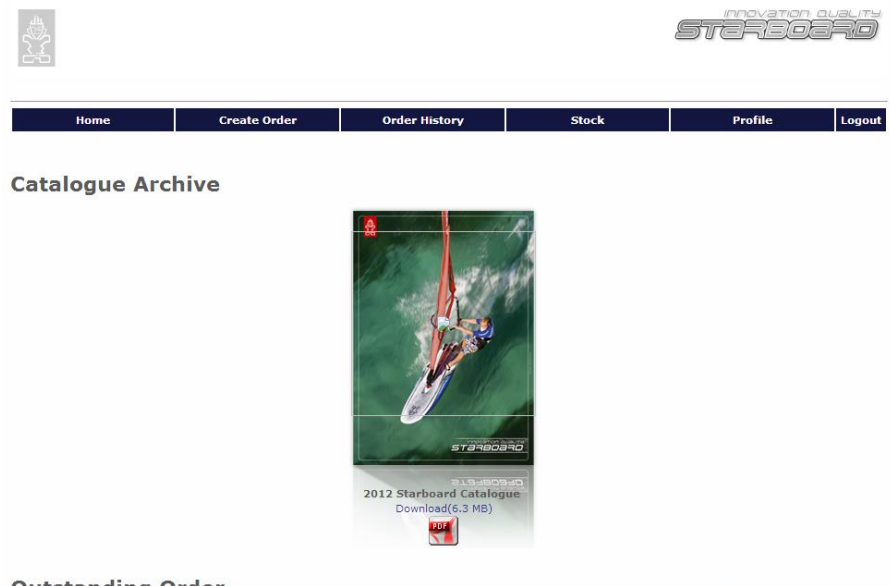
INNOVATION QUALITY
STARBOARD

Home | Create Order | Order History | Stock | Profile | Logout

Catalogue Archive

INNOVATION QUALITY
STARBOARD

2012 Starboard Catalogue
Download(6.3 MB)
PDF

Outstanding Order